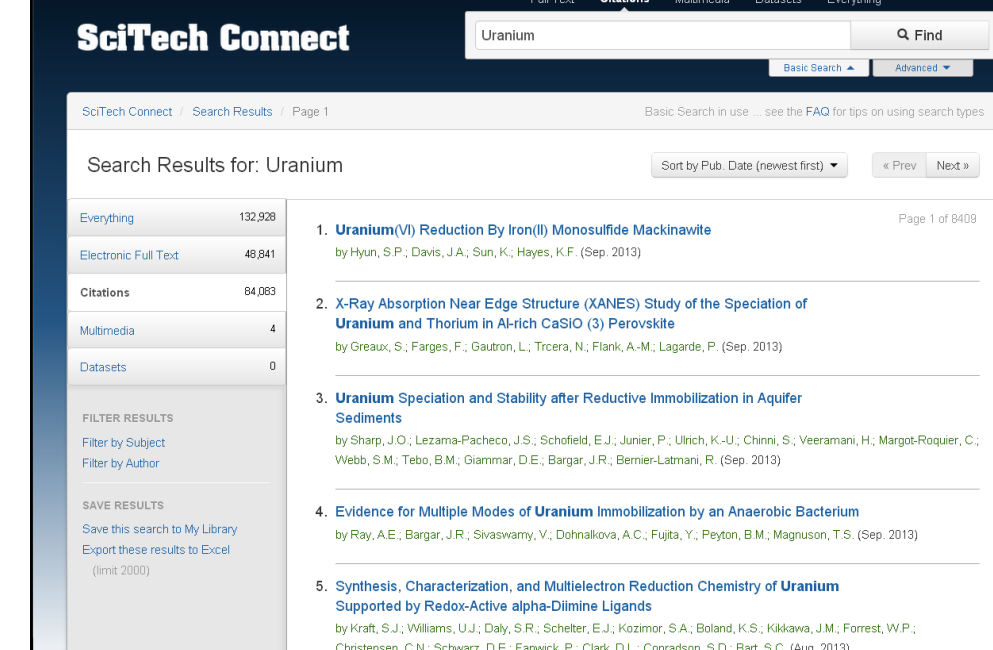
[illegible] Citations Multimedia Datasets Everything

SciTech Connect

Uranium

Find

Basic Search ▲

Advanced ▼

SciTech Connect / Search Results / Page 1

Basic Search in use ... see the FAQ for tips on using search types

Search Results for: Uranium

Sort by Pub. Date (newest first) ▼

« Prev

Next »

| Everything | 132,928 |
|---|---|
| Electronic Full Text | 48,841 |
| Citations | 84,083 |
| Multimedia | 4 |
| Datasets | 0 |

FILTER RESULTS

Filter by Subject

Filter by Author

SAVE RESULTS

Save this search to My Library

Export these results to Excel (limit 2000)

Page 1 of 8409

1. Uranium(VI) Reduction By Iron(II) Monosulfide Mackinawite
by Hyun, S.P.; Davis, J.A.; Sun, K.; Hayes, K.F. (Sep. 2013)

2. X-Ray Absorption Near Edge Structure (XANES) Study of the Speciation of Uranium and Thorium in Al-rich CaSiO (3) Perovskite
by Greaux, S.; Farges, F.; Gautron, L.; Trcera, N.; Flank, A.-M.; Lagarde, P. (Sep. 2013)

3. Uranium Speciation and Stability after Reductive Immobilization in Aquifer Sediments
by Sharp, J.O.; Lezama-Pacheco, J.S.; Schofield, E.J.; Junier, P.; Ulrich, K.-U.; Chinni, S.; Veeramani, H.; Margot-Roquier, C.; Webb, S.M.; Tebo, B.M.; Giammar, D.E.; Bargar, J.R.; Bernier-Latmani, R. (Sep. 2013)

4. Evidence for Multiple Modes of Uranium Immobilization by an Anaerobic Bacterium
by Ray, A.E.; Bargar, J.R.; Sivaswamy, V.; Dohnalkova, A.C.; Fujita, Y.; Peyton, B.M.; Magnuson, T.S. (Sep. 2013)

5. Synthesis, Characterization, and Multielectron Reduction Chemistry of Uranium Supported by Redox-Active alpha-Diimine Ligands
by Kraft, S.J.; Williams, U.J.; Daly, S.R.; Schelter, E.J.; Kozimor, S.A.; Boland, K.S.; Kikkawa, J.M.; Forrest, W.P.; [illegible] (Aug. 2013)